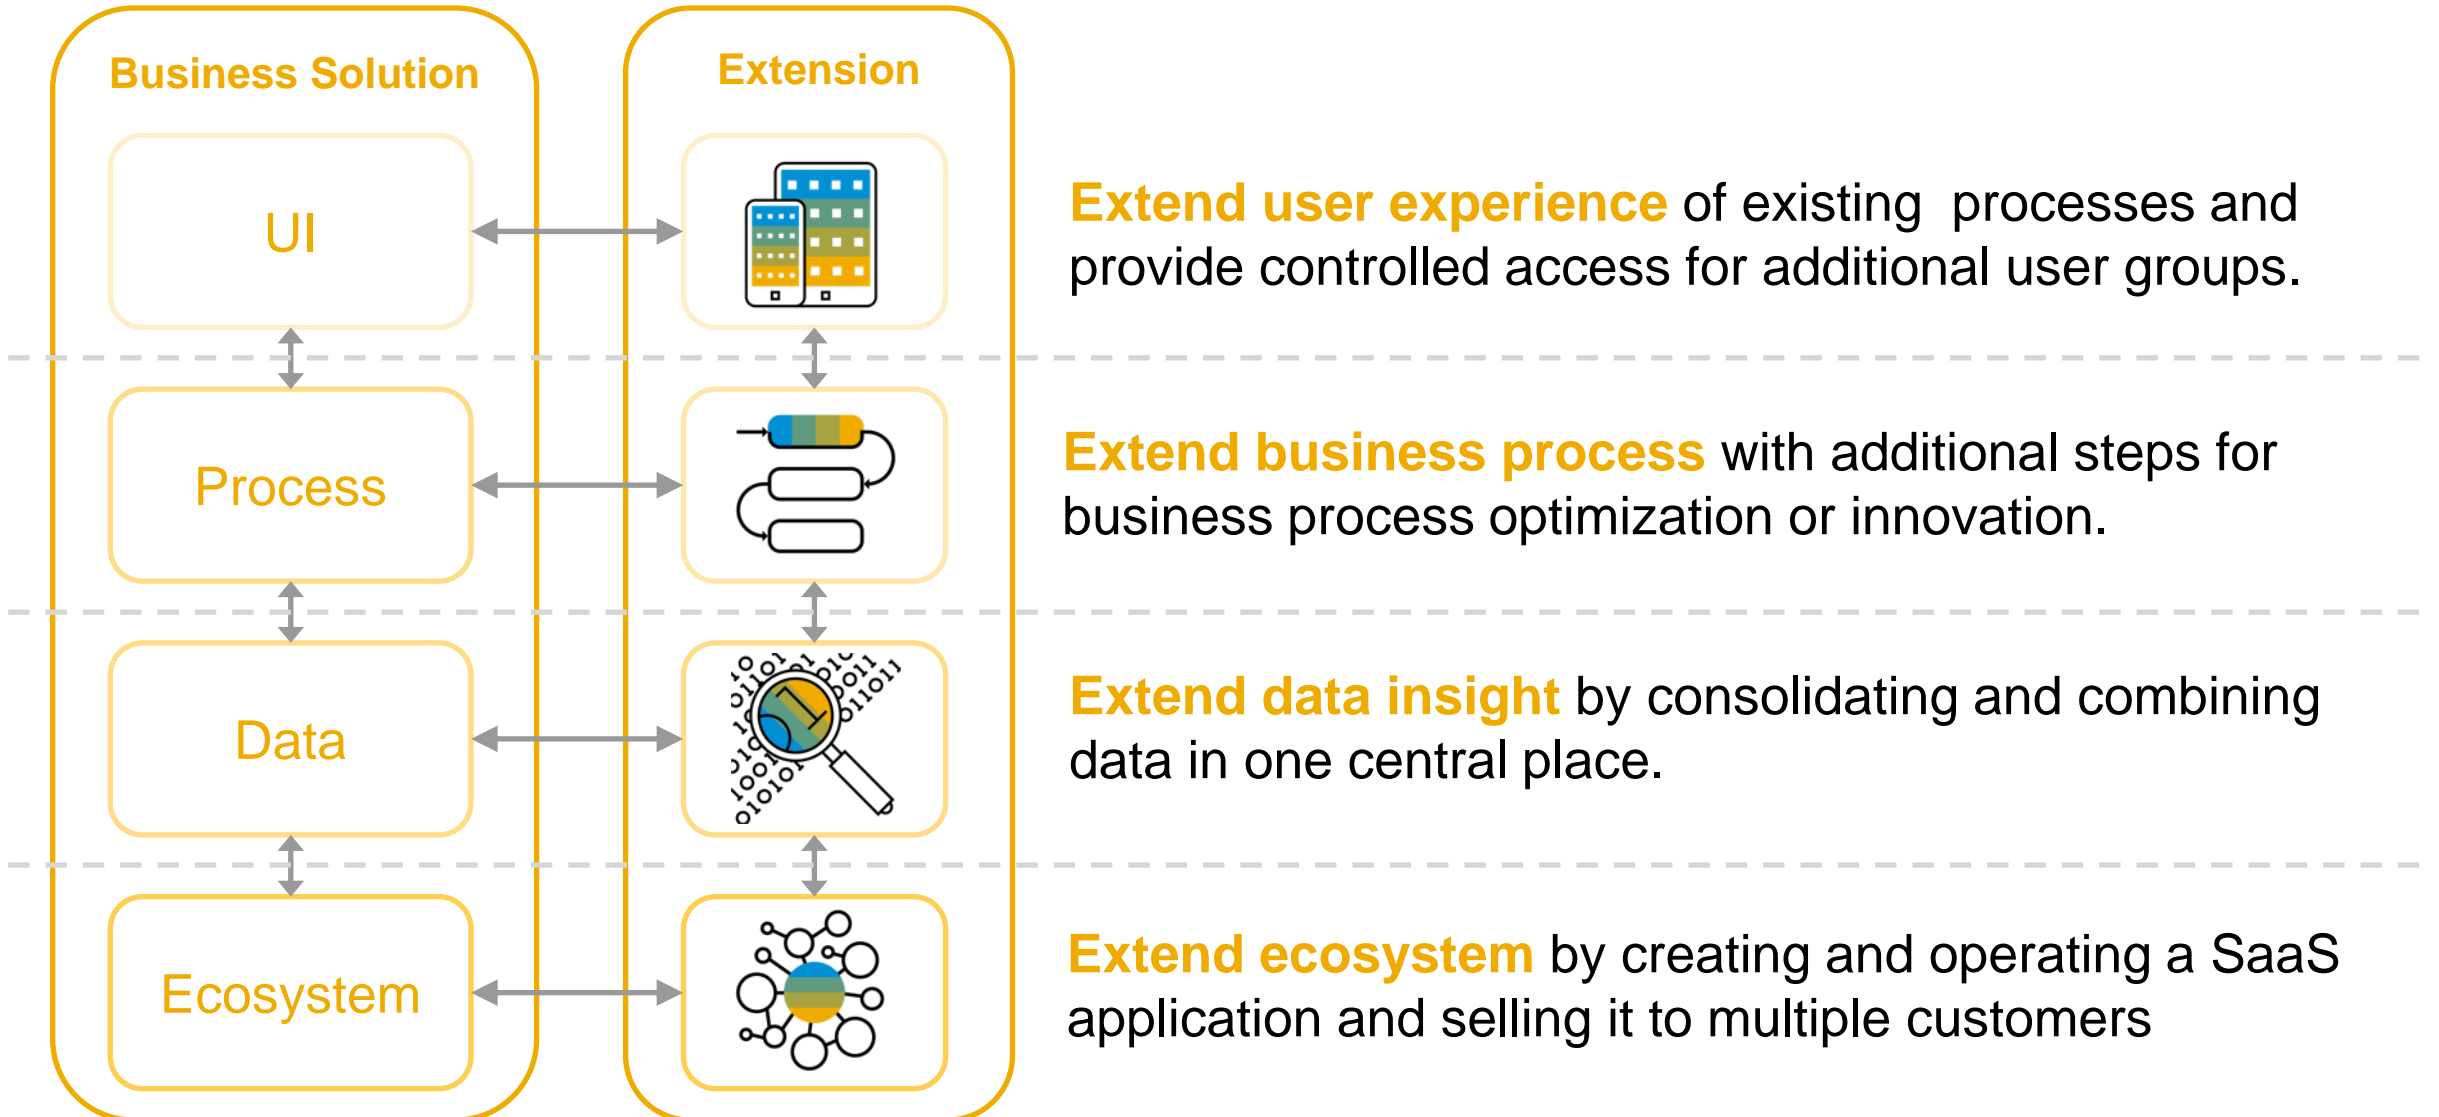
Business Solution

Extension

UI

Process

Data

Ecosystem

Extend user experience of existing processes and provide controlled access for additional user groups.

Extend business process with additional steps for business process optimization or innovation.

Extend data insight by consolidating and combining data in one central place.

Extend ecosystem by creating and operating a SaaS application and selling it to multiple customers